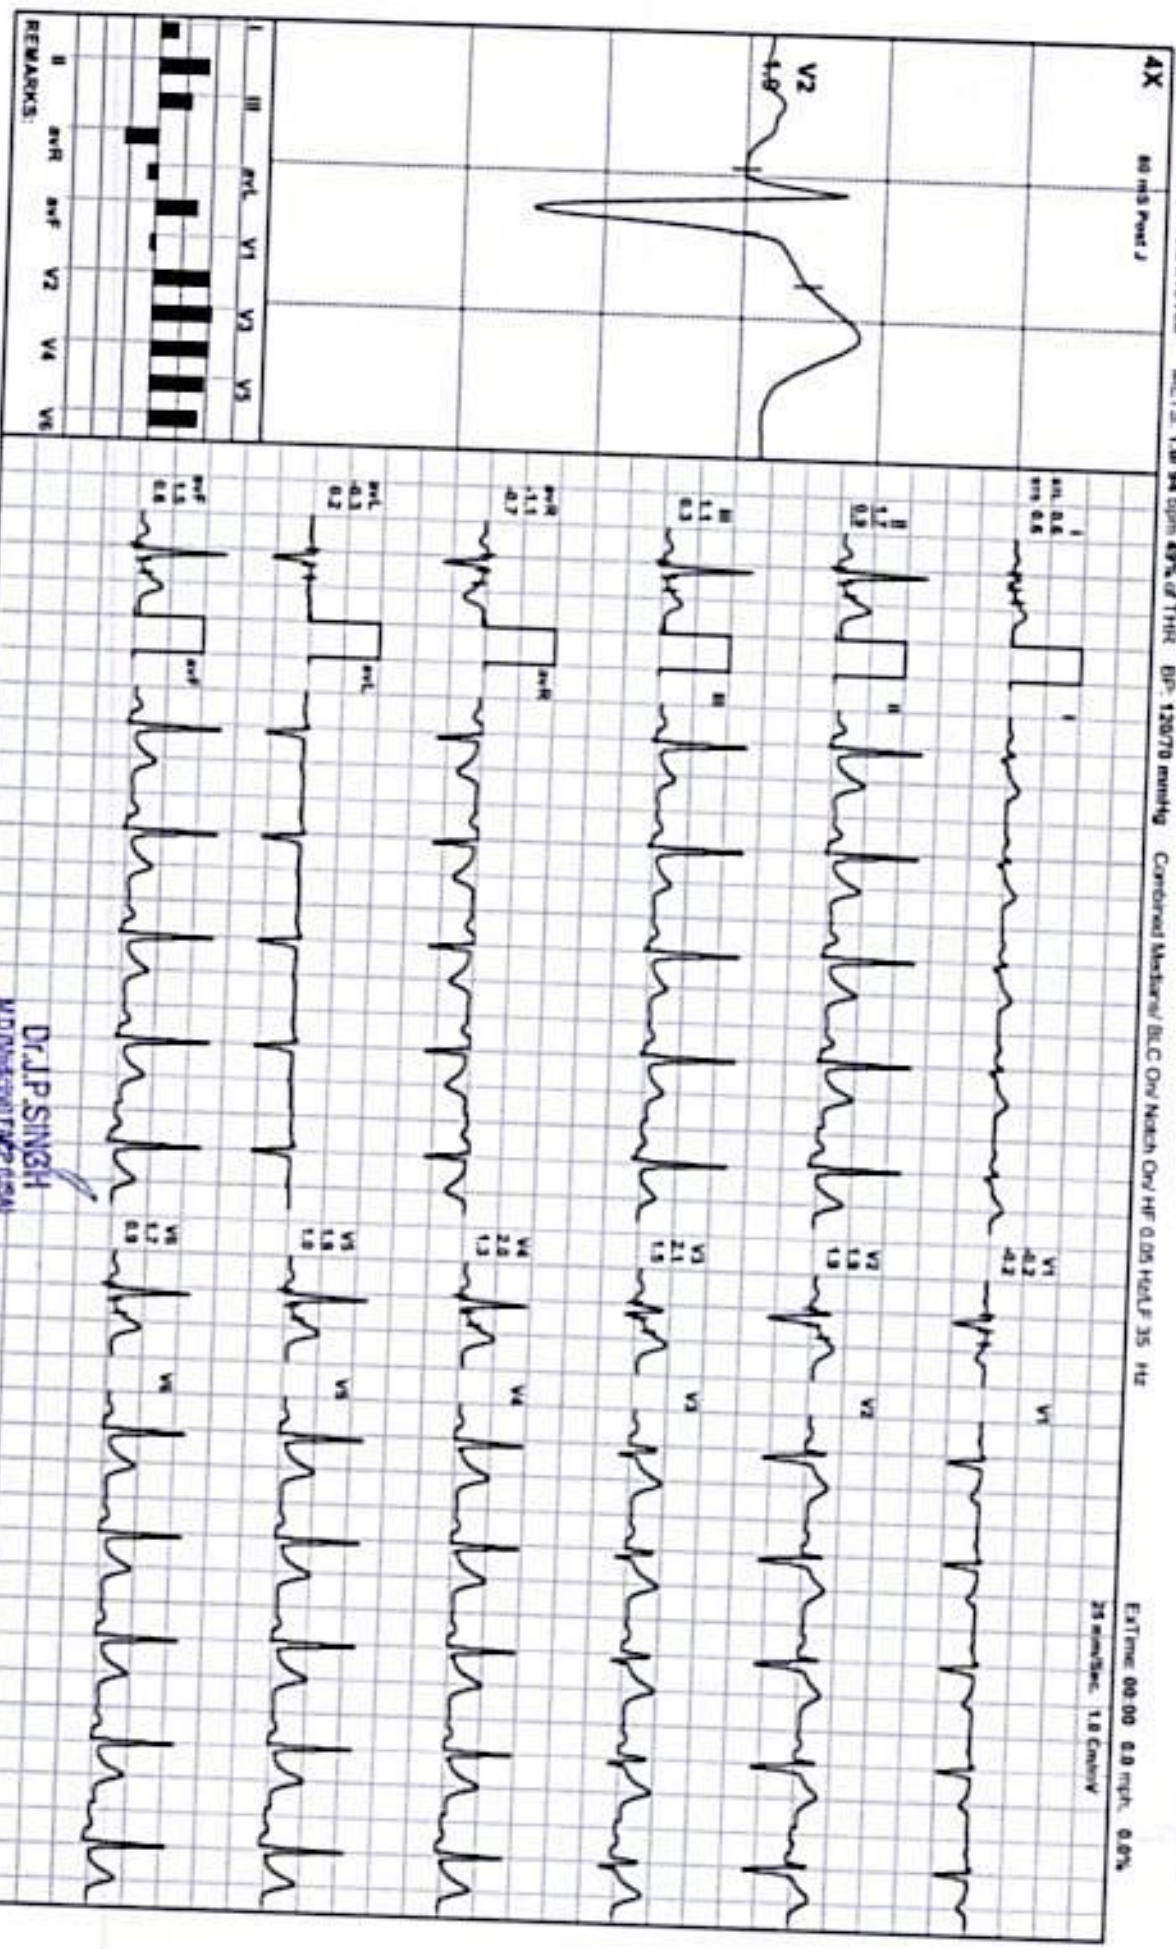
4X

80 mS Post J

V2
4.9

I III aVL V1 V3 V5

II aVR aVF V2 V4 V6

REMARKS:

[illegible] 1.0 94 bpm 49% of THR BP: 120/70 mmHg Combined Medianal BLC On/ Notch On/ HF 0.05 Hz/LF 35 Hz

ExTime: 00:00 0.0 mph 0.0%

25 mm/Sec 1.0 Cm/mV

I
STL 0.6
STS 0.6

II
1.1
0.2

III
1.1
0.3

aVR
-1.1
-0.7

aVL
-0.1
0.2

aVF
1.3
0.6

I

II

III

aVR

aVL

aVF

V1
-0.2
-0.2

V2
1.3
1.3

V3
2.1
1.5

V4
2.9
1.3

V5
1.9
1.0

V6
1.7
0.9

V1

V2

V3

V4

V5

V6

Dr.J.P.SINGH
M.D.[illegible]